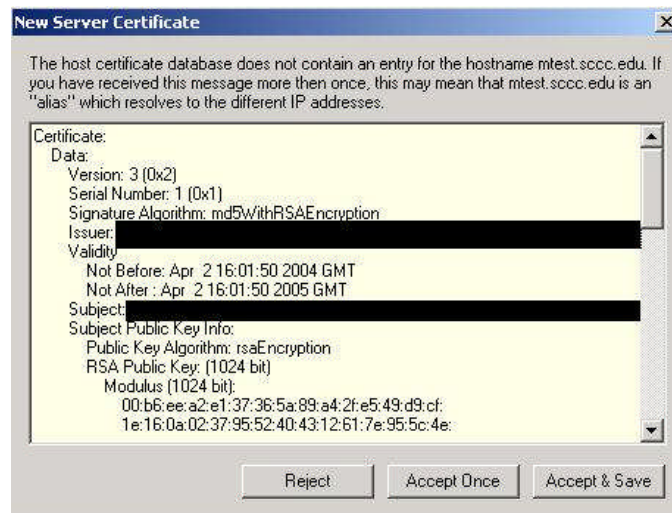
New Server Certificate

The host certificate database does not contain an entry for the hostname mtest.sccc.edu. If you have received this message more then once, this may mean that mtest.sccc.edu is an "alias" which resolves to the different IP addresses.

Certificate:
Data:
Version: 3 (0x2)
Serial Number: 1 (0x1)
Signature Algorithm: md5WithRSAEncryption
Issuer: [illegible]
Validity
Not Before: Apr 2 16:01:50 2004 GMT
Not After : Apr 2 16:01:50 2005 GMT
Subject: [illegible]
Subject Public Key Info:
Public Key Algorithm: rsaEncryption
RSA Public Key: (1024 bit)
Modulus (1024 bit):
00:b6:ee:a2:e1:37:36:5a:89:a4:2f:e5:49:d9:cf:
1e:16:0a:02:37:95:52:40:43:12:61:7e:95:5c:4e:

Reject
Accept Once
Accept & Save